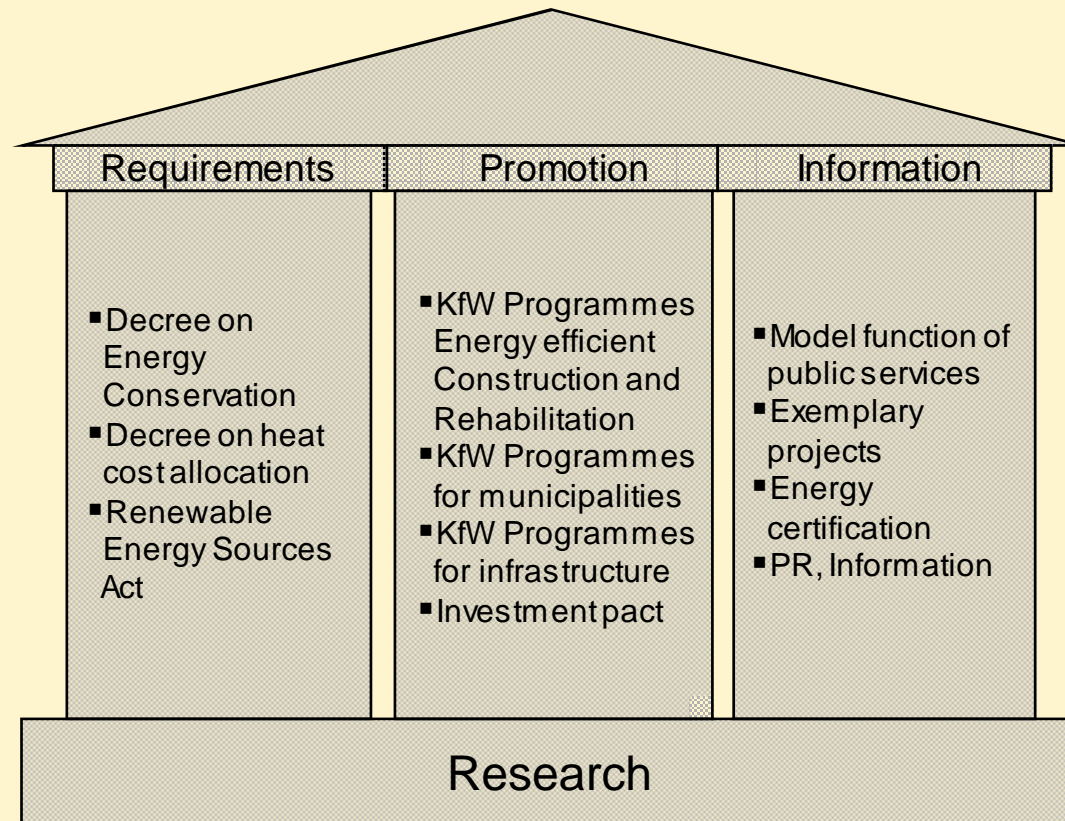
Requirements

Promotion

Information

▪Decree on Energy Conservation
▪Decree on heat cost allocation
▪Renewable Energy Sources Act

▪KfW Programmes Energy efficient Construction and Rehabilitation
▪KfW Programmes for municipalities
▪KfW Programmes for infrastructure
▪Investment pact

▪Model function of public services
▪Exemplary projects
▪Energy certification
▪PR, Information

Research